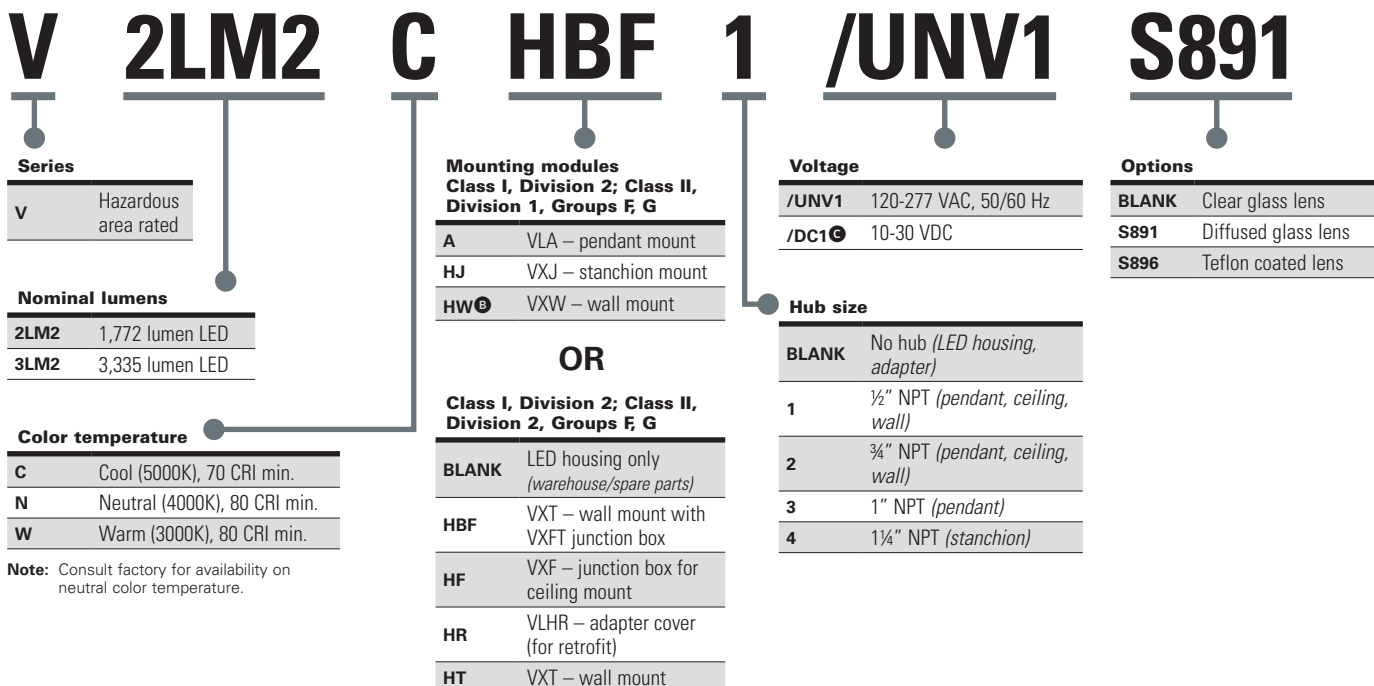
V 2LM2 C HBF 1 /UNV1 S891

**Series**

| V | Hazardous area rated |
|---|---|

**Nominal lumens**

| 2LM2 | 1,772 lumen LED |
|---|---|
| 3LM2 | 3,335 lumen LED |

**Color temperature**

| C | Cool (5000K), 70 CRI min. |
|---|---|
| N | Neutral (4000K), 80 CRI min. |
| W | Warm (3000K), 80 CRI min. |

Note: Consult factory for availability on neutral color temperature.

**Mounting modules Class I, Division 2; Class II, Division 1, Groups F, G**

| A | VLA – pendant mount |
|---|---|
| HJ | VXJ – stanchion mount |
| HW B | VXW – wall mount |

OR

**Class I, Division 2; Class II, Division 2, Groups F, G**

| BLANK | LED housing only (warehouse/spare parts) |
|---|---|
| HBF | VXT – wall mount with VXFT junction box |
| HF | VXF – junction box for ceiling mount |
| HR | VLHR – adapter cover (for retrofit) |
| HT | VXT – wall mount |

**Voltage**

| /UNV1 | 120-277 VAC, 50/60 Hz |
|---|---|
| /DC1 C | 10-30 VDC |

**Hub size**

| BLANK | No hub (LED housing, adapter) |
|---|---|
| 1 | ½" NPT (pendant, ceiling, wall) |
| 2 | ¾" NPT (pendant, ceiling, wall) |
| 3 | 1" NPT (pendant) |
| 4 | 1¼" NPT (stanchion) |

**Options**

| BLANK | Clear glass lens |
|---|---|
| S891 | Diffused glass lens |
| S896 | Teflon coated lens |